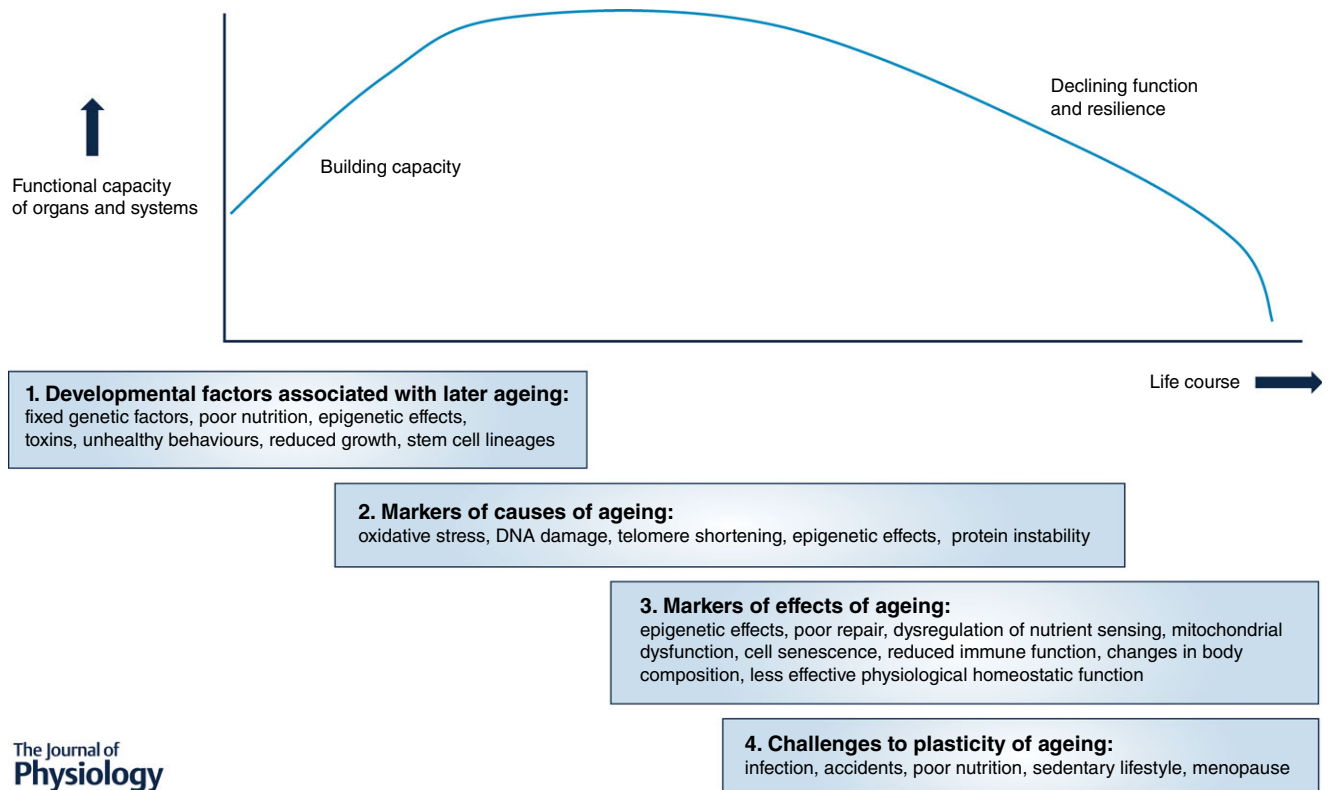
Functional capacity of organs and systems

Building capacity

Declining function and resilience

Life course

**1. Developmental factors associated with later ageing:**
fixed genetic factors, poor nutrition, epigenetic effects, toxins, unhealthy behaviours, reduced growth, stem cell lineages

**2. Markers of causes of ageing:**
oxidative stress, DNA damage, telomere shortening, epigenetic effects, protein instability

**3. Markers of effects of ageing:**
epigenetic effects, poor repair, dysregulation of nutrient sensing, mitochondrial dysfunction, cell senescence, reduced immune function, changes in body composition, less effective physiological homeostatic function

**4. Challenges to plasticity of ageing:**
infection, accidents, poor nutrition, sedentary lifestyle, menopause

The Journal of Physiology